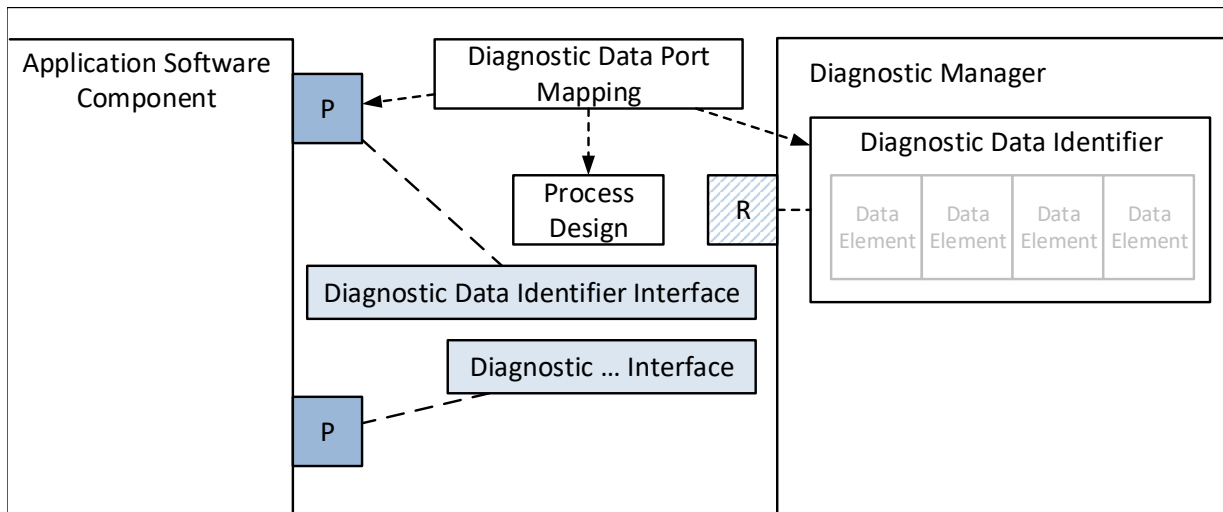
Application Software Component

P

Diagnostic Data Port Mapping

Process Design

Diagnostic Manager

Diagnostic Data Identifier

R

Data Element

Data Element

Data Element

Data Element

Diagnostic Data Identifier Interface

Diagnostic … Interface

P